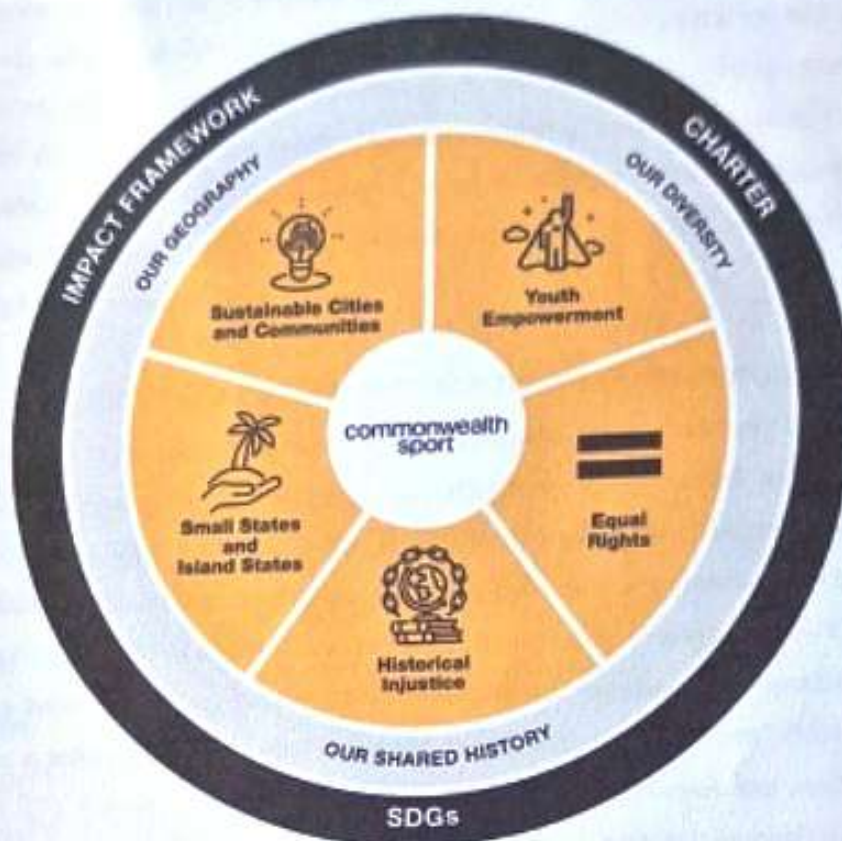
IMPACT FRAMEWORK

CHARTER

OUR GEOGRAPHY

OUR DIVERSITY

Sustainable Cities and Communities

Youth Empowerment

commonwealth sport

Small States and Island States

Equal Rights

Historical Injustice

OUR SHARED HISTORY

SDGs